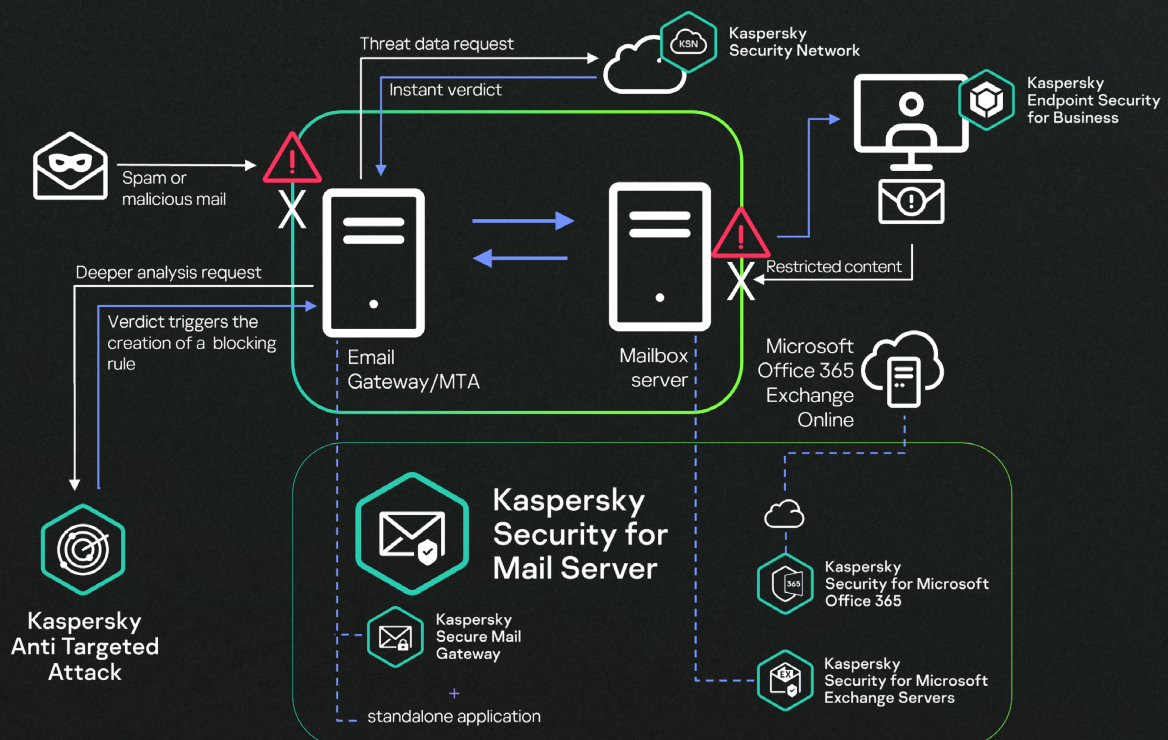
Threat data request

KSN

Kaspersky Security Network

Instant verdict

Kaspersky Endpoint Security for Business

Spam or malicious mail

Deeper analysis request

Restricted content

Verdict triggers the creation of a blocking rule

Email Gateway/MTA

Mailbox server

Microsoft Office 365 Exchange Online

Kaspersky Security for Mail Server

Kaspersky Security for Microsoft Office 365

365

Kaspersky Anti Targeted Attack

Kaspersky Secure Mail Gateway

+

standalone application

Kaspersky Security for Microsoft Exchange Servers